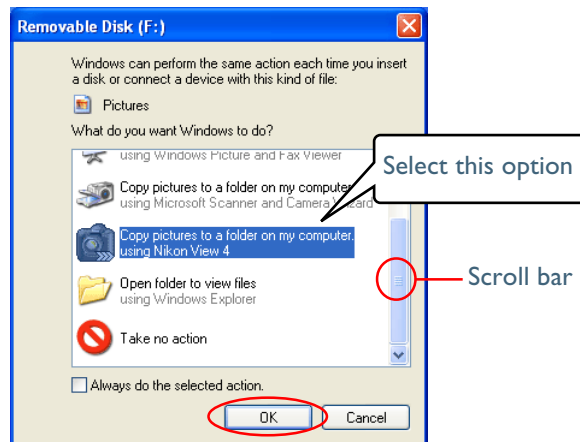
Removable Disk (F:)

Windows can perform the same action each time you insert a disk or connect a device with this kind of file:

Pictures

What do you want Windows to do?

using Windows Picture and Fax Viewer

Copy pictures to a folder on my computer
using Microsoft Scanner and Camera Wizard

Copy pictures to a folder on my computer.
using Nikon View 4

Open folder to view files
using Windows Explorer

Take no action

Always do the selected action.

OK

Cancel

Select this option

Scroll bar